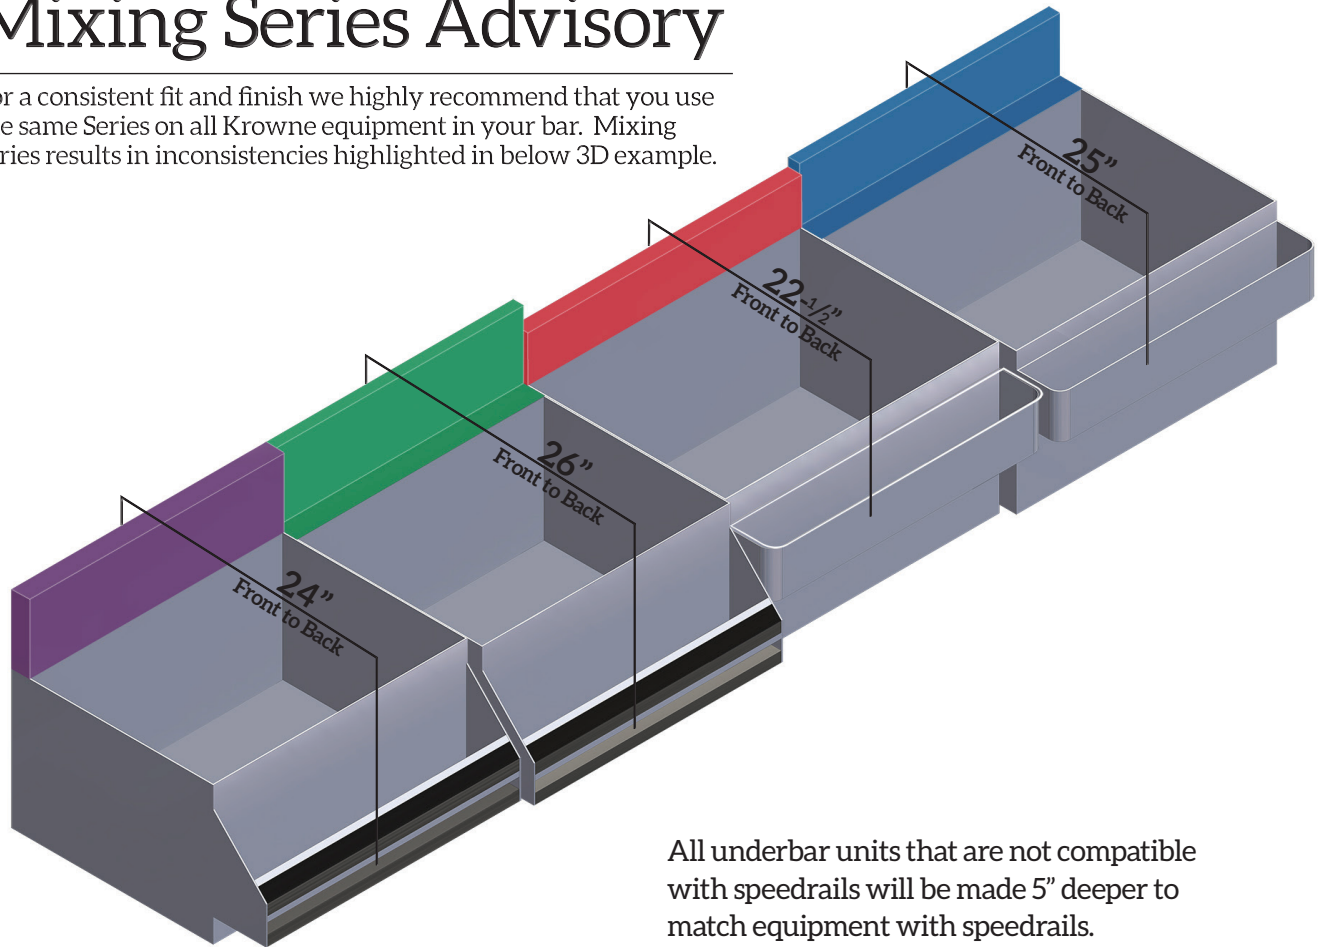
Mixing Series Advisory

or a consistent fit and finish we highly recommend that you use e same Series on all Krowne equipment in your bar. Mixing ries results in inconsistencies highlighted in below 3D example.

25" Front to Back

22-½" Front to Back

26" Front to Back

24" Front to Back

All underbar units that are not compatible with speedrails will be made 5" deeper to match equipment with speedrails.